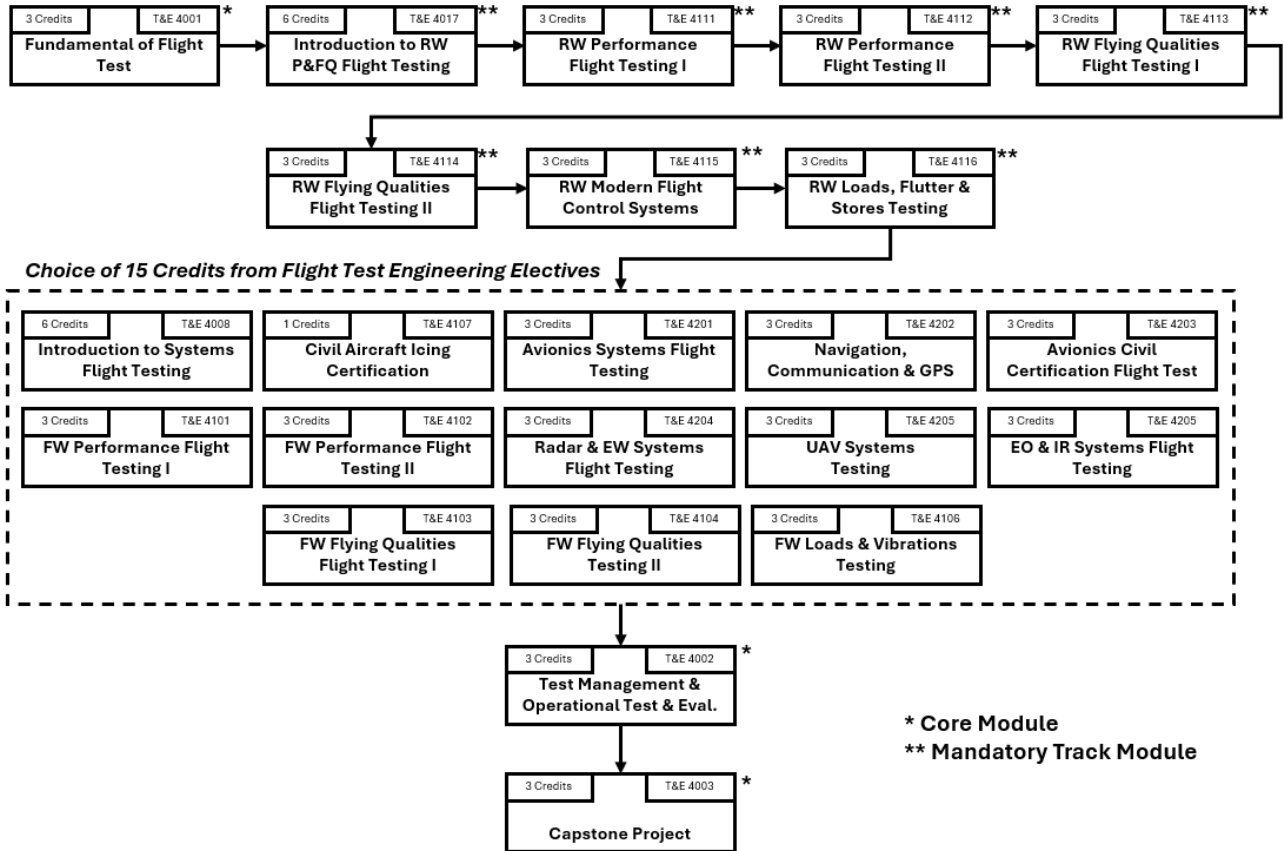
3 Credits T&E 4001 *
Fundamental of Flight Test

6 Credits T&E 4017 **
Introduction to RW P&FQ Flight Testing

3 Credits T&E 4111 **
RW Performance Flight Testing I

3 Credits T&E 4112 **
RW Performance Flight Testing II

3 Credits T&E 4113 **
RW Flying Qualities Flight Testing I

3 Credits T&E 4114 **
RW Flying Qualities Flight Testing II

3 Credits T&E 4115 **
RW Modern Flight Control Systems

3 Credits T&E 4116 **
RW Loads, Flutter & Stores Testing

Choice of 15 Credits from Flight Test Engineering Electives

6 Credits T&E 4008
Introduction to Systems Flight Testing

1 Credits T&E 4107
Civil Aircraft Icing Certification

3 Credits T&E 4201
Avionics Systems Flight Testing

3 Credits T&E 4202
Navigation, Communication & GPS

3 Credits T&E 4203
Avionics Civil Certification Flight Test

3 Credits T&E 4101
FW Performance Flight Testing I

3 Credits T&E 4102
FW Performance Flight Testing II

3 Credits T&E 4204
Radar & EW Systems Flight Testing

3 Credits T&E 4205
UAV Systems Testing

3 Credits T&E 4205
EO & IR Systems Flight Testing

3 Credits T&E 4103
FW Flying Qualities Flight Testing I

3 Credits T&E 4104
FW Flying Qualities Testing II

3 Credits T&E 4106
FW Loads & Vibrations Testing

3 Credits T&E 4002 *
Test Management & Operational Test & Eval.

3 Credits T&E 4003 *
Capstone Project

* Core Module
** Mandatory Track Module